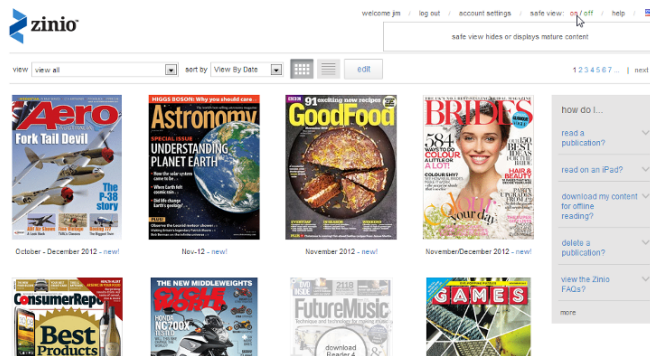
zinio

welcome jm | log out | account settings | safe view: on / off | help

safe view hides or displays mature content

view view all sort by View By Date edit

1 2 3 4 5 6 7 ... | next

Aero
Fork Tail Devil
The P-38 story

October - December 2012 - new!

HIGGS BOSON: Why you should care
Astronomy
SPECIAL ISSUE
UNDERSTANDING PLANET EARTH

Nov-12 - new!

91 exciting new recipes
GoodFood

November 2012 - new!

BRIDES
584 best buys
colour
a lot

November/December 2012 - new!

how do i...

read a publication?

read on an iPad?

download my content for offline reading?

delete a publication?

view the Zinio FAQs?

more

ConsumerReports
Best Products

THE NEW MIDDLEWEIGHTS
CYCLE WORLD

FutureMusic
download Reader 4

GAMES